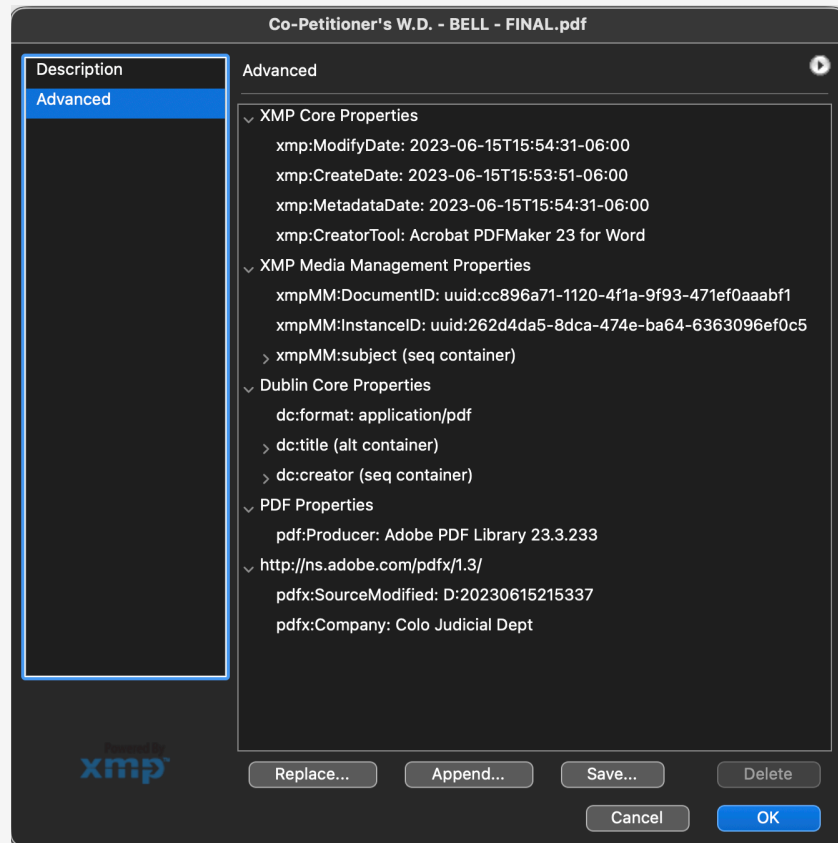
Co-Petitioner's W.D. - BELL - FINAL.pdf

Description
Advanced

Advanced

XMP Core Properties
xmp:ModifyDate: 2023-06-15T15:54:31-06:00
xmp:CreateDate: 2023-06-15T15:53:51-06:00
xmp:MetadataDate: 2023-06-15T15:54:31-06:00
xmp:CreatorTool: Acrobat PDFMaker 23 for Word
XMP Media Management Properties
xmpMM:DocumentID: uuid:cc896a71-1120-4f1a-9f93-471ef0aaabf1
xmpMM:InstanceID: uuid:262d4da5-8dca-474e-ba64-6363096ef0c5
xmpMM:subject (seq container)
Dublin Core Properties
dc:format: application/pdf
dc:title (alt container)
dc:creator (seq container)
PDF Properties
pdf:Producer: Adobe PDF Library 23.3.233
http://ns.adobe.com/pdfx/1.3/
pdfx:SourceModified: D:20230615215337
pdfx:Company: Colo Judicial Dept

Powered By
xmp

Replace... Append... Save... Delete
Cancel OK